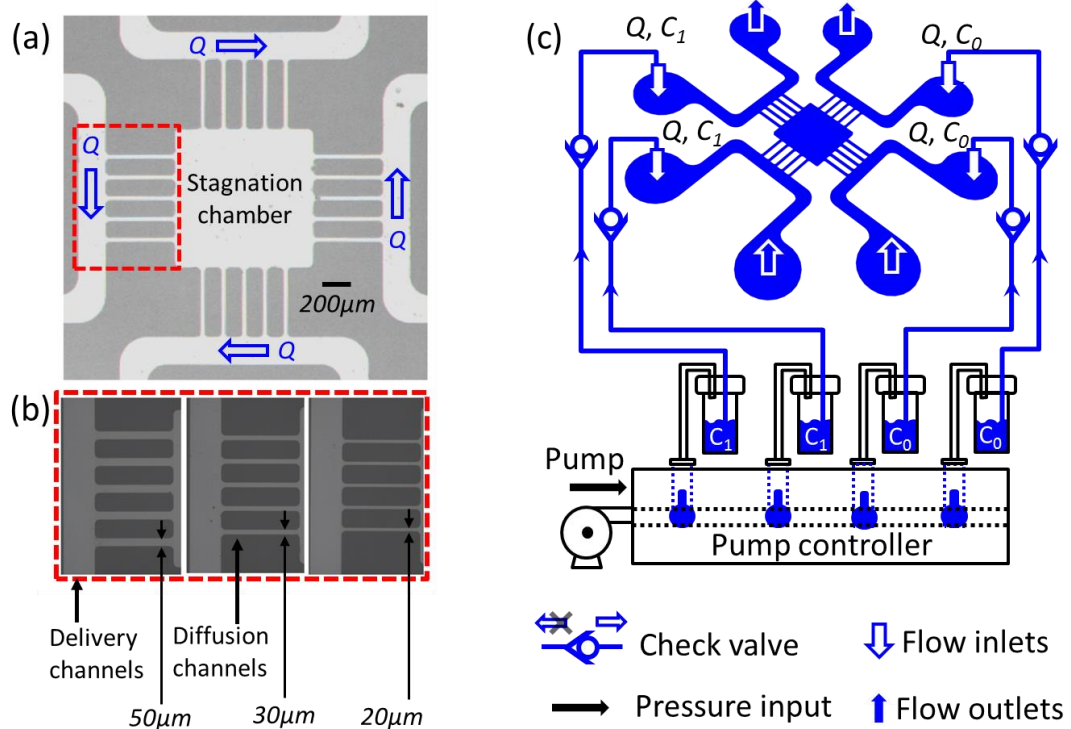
(a)

Q

Q

Stagnation chamber

Q

$200\mu m$

Q

(b)

Delivery channels

Diffusion channels

$50\mu m$

$30\mu m$

$20\mu m$

(c)

Q, $C_1$

Q, $C_0$

Q, $C_1$

Q, $C_0$

$C_1$

$C_1$

$C_0$

$C_0$

Pump

Pump controller

Check valve

Flow inlets

Pressure input

Flow outlets